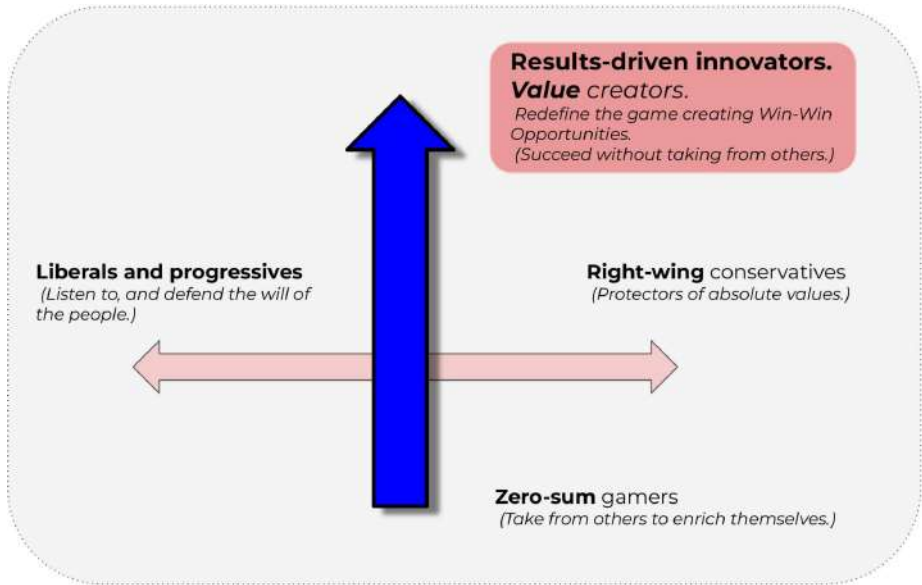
**Results-driven innovators.**
***Value*** *creators.*
*Redefine the game creating Win-Win Opportunities.*
*(Succeed without taking from others.)*

**Liberals and progressives**
*(Listen to, and defend the will of the people.)*

**Right-wing** conservatives
*(Protectors of absolute values.)*

**Zero-sum** gamers
*(Take from others to enrich themselves.)*